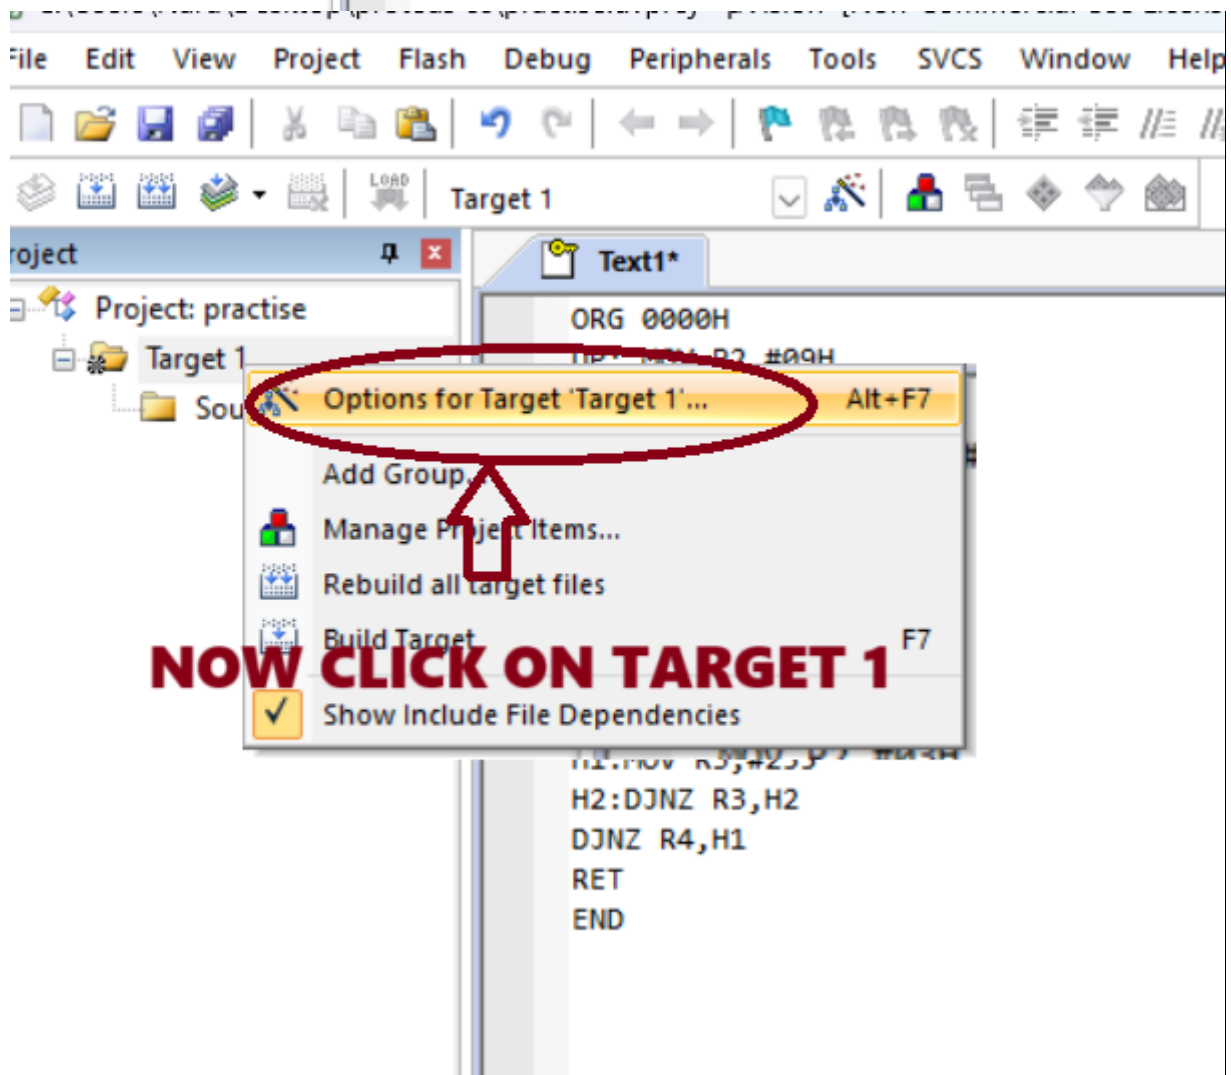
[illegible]

File Edit View Project Flash Debug Peripherals Tools SVCS Window Help

LOAD

Target 1

roject

Text1*

Project: practise

Target 1

Sou

ORG 0000H

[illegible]

Options for Target 'Target 1'... Alt+F7

Add Group...

Manage Project Items...

Rebuild all target files

Build Target F7

NOW CLICK ON TARGET 1

Show Include File Dependencies

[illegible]

H2:DJNZ R3,H2

DJNZ R4,H1

RET

END